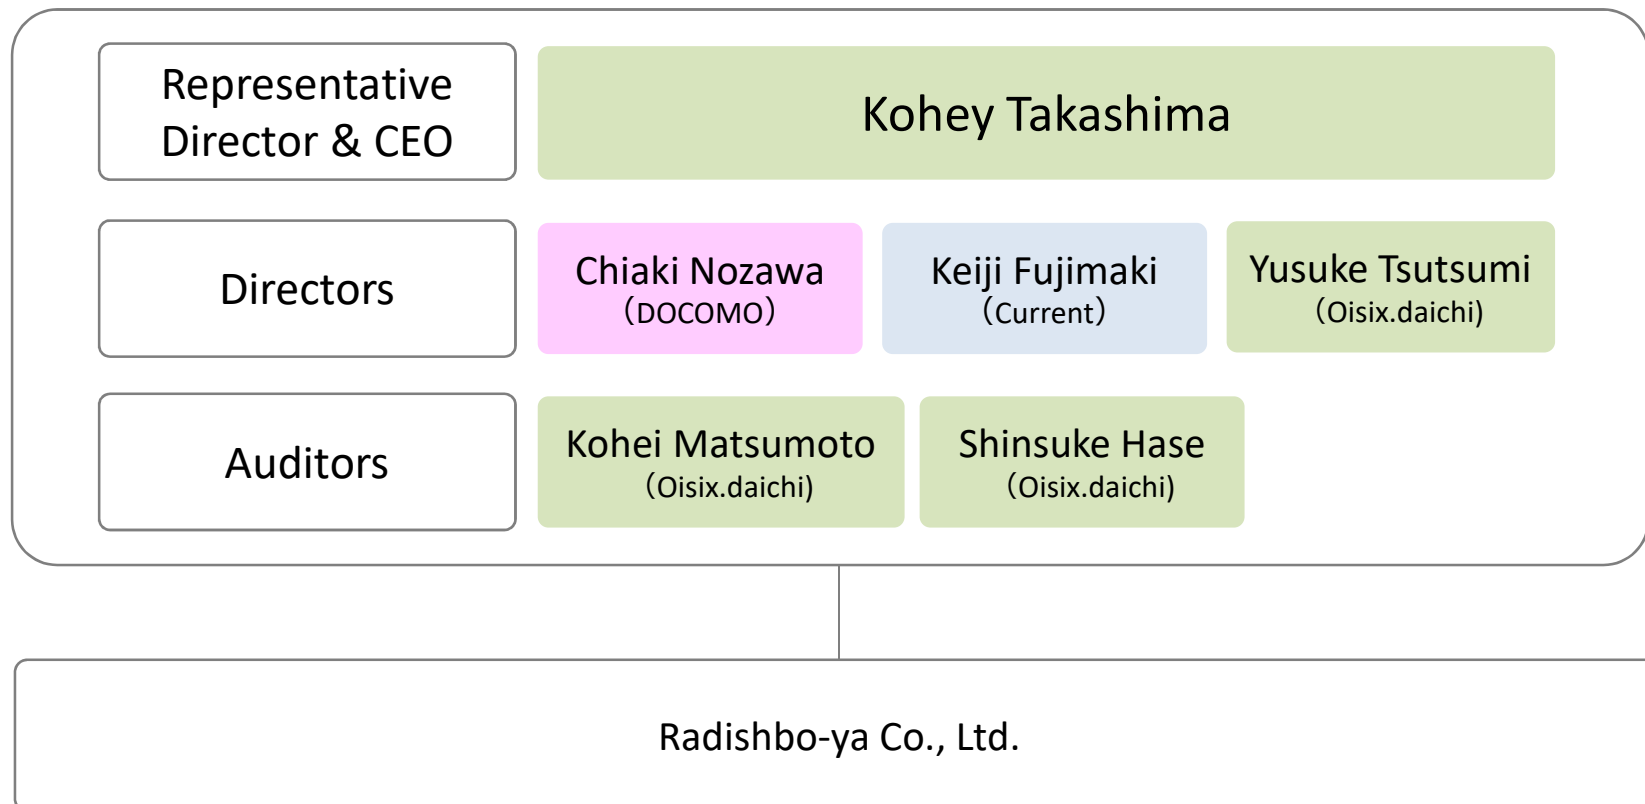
Representative Director & CEO

Kohey Takashima

Directors

Chiaki Nozawa
(DOCOMO)

Keiji Fujimaki
(Current)

Yusuke Tsutsumi
(Oisix.daichi)

Auditors

Kohei Matsumoto
(Oisix.daichi)

Shinsuke Hase
(Oisix.daichi)

Radishbo-ya Co., Ltd.